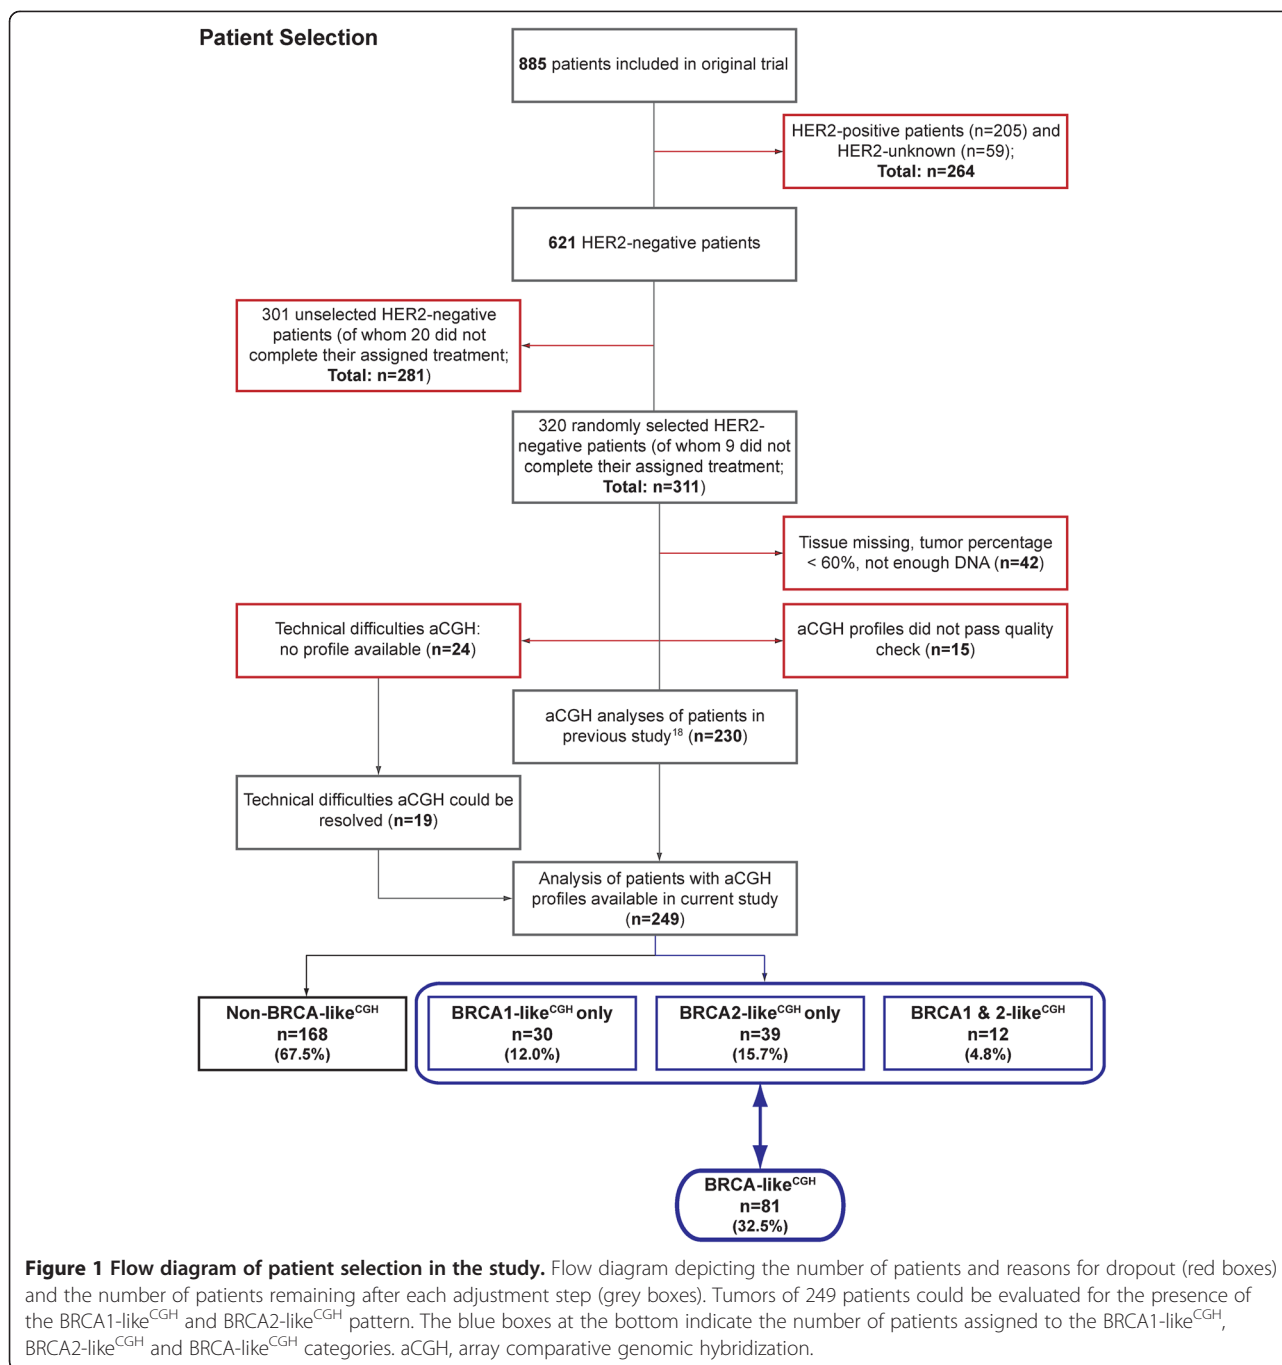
Patient Selection

885 patients included in original trial

HER2-positive patients (n=205) and HER2-unknown (n=59); Total: n=264

621 HER2-negative patients

301 unselected HER2-negative patients (of whom 20 did not complete their assigned treatment; Total: n=281)

320 randomly selected HER2-negative patients (of whom 9 did not complete their assigned treatment; Total: n=311)

Tissue missing, tumor percentage < 60%, not enough DNA (n=42)

Technical difficulties aCGH: no profile available (n=24)

aCGH profiles did not pass quality check (n=15)

aCGH analyses of patients in previous study$^{18}$ (n=230)

Technical difficulties aCGH could be resolved (n=19)

Analysis of patients with aCGH profiles available in current study (n=249)

Non-BRCA-like$^{CGH}$ n=168 (67.5%)

BRCA1-like$^{CGH}$ only n=30 (12.0%)

BRCA2-like$^{CGH}$ only n=39 (15.7%)

BRCA1 & 2-like$^{CGH}$ n=12 (4.8%)

BRCA-like$^{CGH}$ n=81 (32.5%)

Figure 1 Flow diagram of patient selection in the study. Flow diagram depicting the number of patients and reasons for dropout (red boxes) and the number of patients remaining after each adjustment step (grey boxes). Tumors of 249 patients could be evaluated for the presence of the BRCA1-like$^{CGH}$ and BRCA2-like$^{CGH}$ pattern. The blue boxes at the bottom indicate the number of patients assigned to the BRCA1-like$^{CGH}$, BRCA2-like$^{CGH}$ and BRCA-like$^{CGH}$ categories. aCGH, array comparative genomic hybridization.